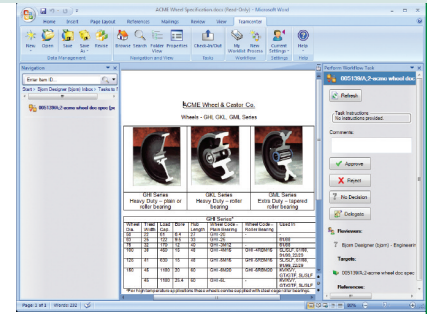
ACME Wheel Specification.docx [Read-Only] - Microsoft Word

Home Insert Page Layout References Mailings Review View Teamcenter

New Open Save Save As Properties Browse Search Folder View Teamcenter Properties Check-In/Out My Worklist New Workflow Process Current Settings Help

Data Management Navigation and View Tools Workflow Settings Help

Navigation

Enter Item ID...

Start > Bjorn Designer (bjorn) Inbox > Tasks to Perform

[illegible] 005139/A;2-acme wheel doc spec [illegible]

ACME Wheel & Castor Co.

Wheels - GHI, GML, GML Series

GHI Series Heavy Duty – plain or roller bearing

GML Series Heavy Duty – plain or roller bearing

GML Series Extra Duty – tapered roller bearing

GHI Series*

| Wheel Dia. | Tread Width | Load Cap. | Bore | Hub Length | Wheel Code Plain bearing | Wheel Code Roller bearing | Used in |
|---|---|---|---|---|---|---|---|
| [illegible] | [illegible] | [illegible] | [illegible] | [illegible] | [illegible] | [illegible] | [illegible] |

Page 1 of 1 Words: 232

Perform Workflow Task

005139/A;2-acme wheel doc spec

Refresh

Task Instructions
No instructions provided.

Comments:

Approve

Reject

No Decision

Delegate

Reviewers:

Bjorn Designer (bjorn) - Engineering

Targets:

005139/A;2-acme wheel doc spec

References: